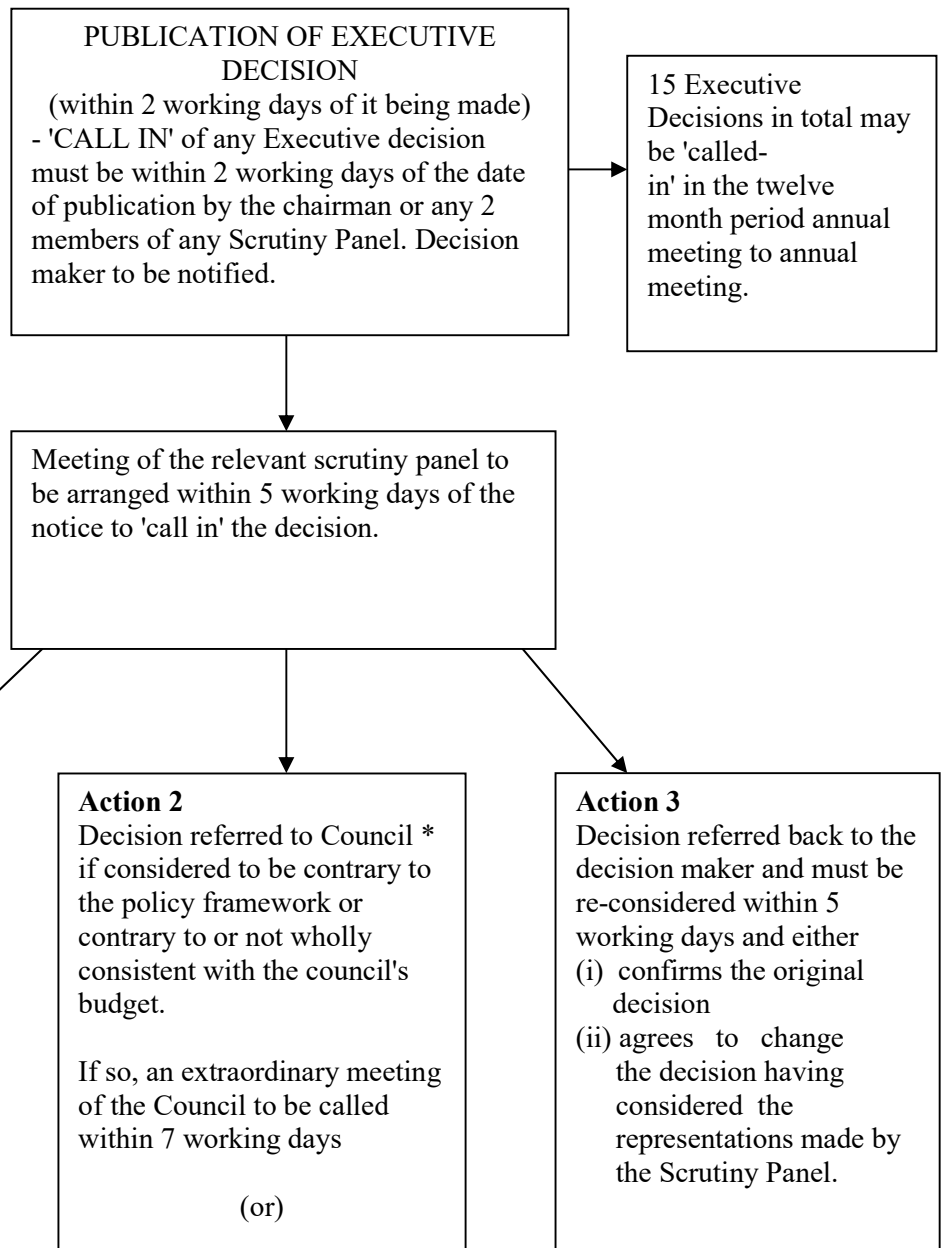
PUBLICATION OF EXECUTIVE DECISION
(within 2 working days of it being made)
- 'CALL IN' of any Executive decision must be within 2 working days of the date of publication by the chairman or any 2 members of any Scrutiny Panel. Decision maker to be notified.

15 Executive Decisions in total may be 'called-in' in the twelve month period annual meeting to annual meeting.

Meeting of the relevant scrutiny panel to be arranged within 5 working days of the notice to 'call in' the decision.

**Action 2**
Decision referred to Council * if considered to be contrary to the policy framework or contrary to or not wholly consistent with the council's budget.

If so, an extraordinary meeting of the Council to be called within 7 working days

(or)

**Action 3**
Decision referred back to the decision maker and must be re-considered within 5 working days and either
(i) confirms the original decision
(ii) agrees to change the decision having considered the representations made by the Scrutiny Panel.